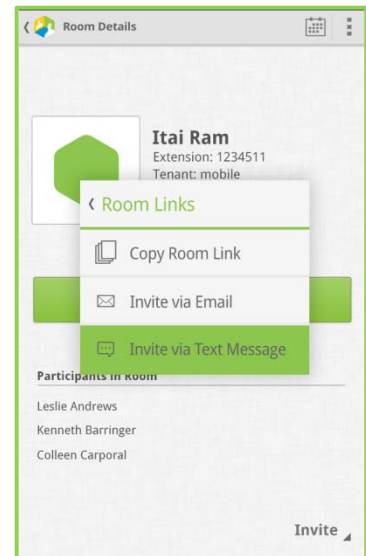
Room Details

Itai Ram
Extension: 1234511
Tenant: mobile

Room Links

Copy Room Link

Invite via Email

Invite via Text Message

Participants in Room

Leslie Andrews

Kenneth Barringer

Colleen Carporal

Invite